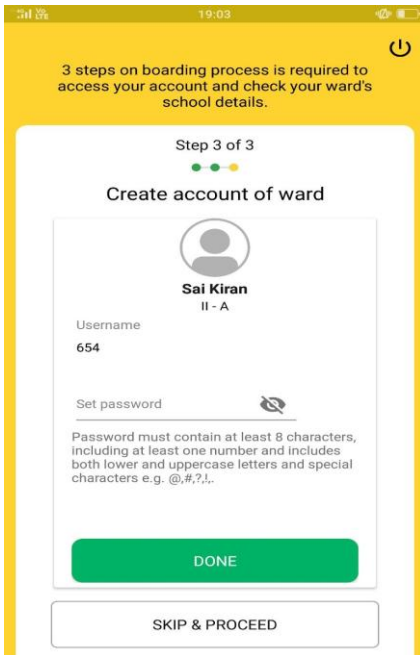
19:03

3 steps on boarding process is required to access your account and check your ward's school details.

Step 3 of 3

Create account of ward

Sai Kiran
II - A

Username
654

Set password

Password must contain at least 8 characters, including at least one number and includes both lower and uppercase letters and special characters e.g. @,#,?,!,.

DONE

SKIP & PROCEED